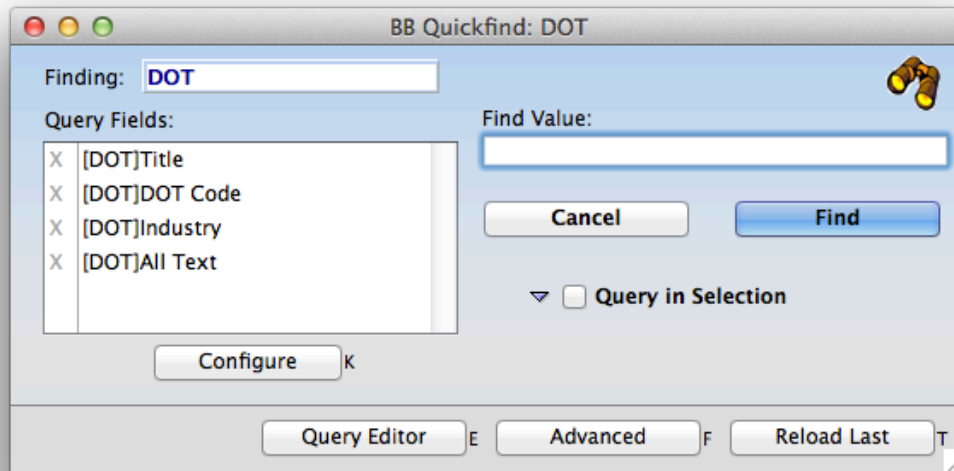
BB Quickfind: DOT

Finding: DOT

Query Fields:

| | |
|---|---|
| X | [DOT]Title |
| X | [DOT]DOT Code |
| X | [DOT]Industry |
| X | [DOT]All Text |

Find Value:

Cancel

Find

Query in Selection

Configure K

Query Editor E

Advanced F

Reload Last T